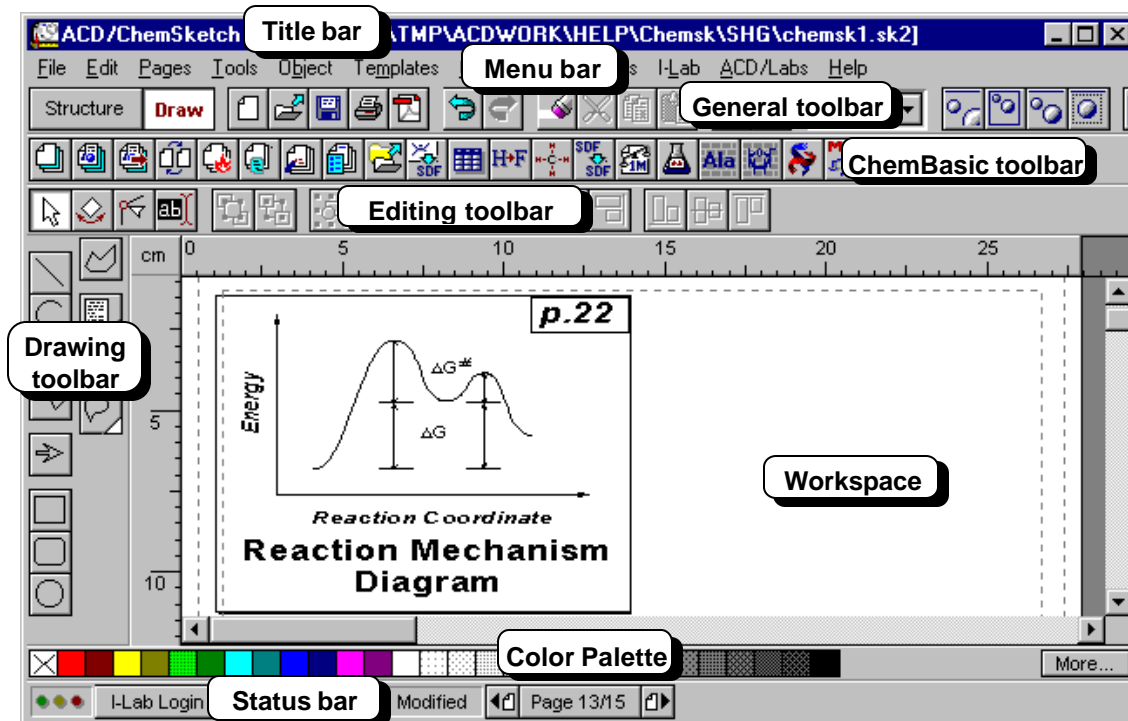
ACD/ChemSketch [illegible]TMP\ACDWORK\HELP\Chemsk\SHG\chemsk1.sk2]

Title bar

File Edit Pages Tools Object Templates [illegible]s I-Lab ACD/Labs Help

Menu bar

Structure Draw

General toolbar

SDF H•F SDF 1M Ala

ChemBasic toolbar

ab

Editing toolbar

cm 0 5 10 15 20 25

Drawing toolbar

5

10

p.22

ΔG≠

Energy

ΔG

Reaction Coordinate

Reaction Mechanism Diagram

Workspace

Color Palette

More...

I-Lab Login

Status bar

Modified Page 13/15